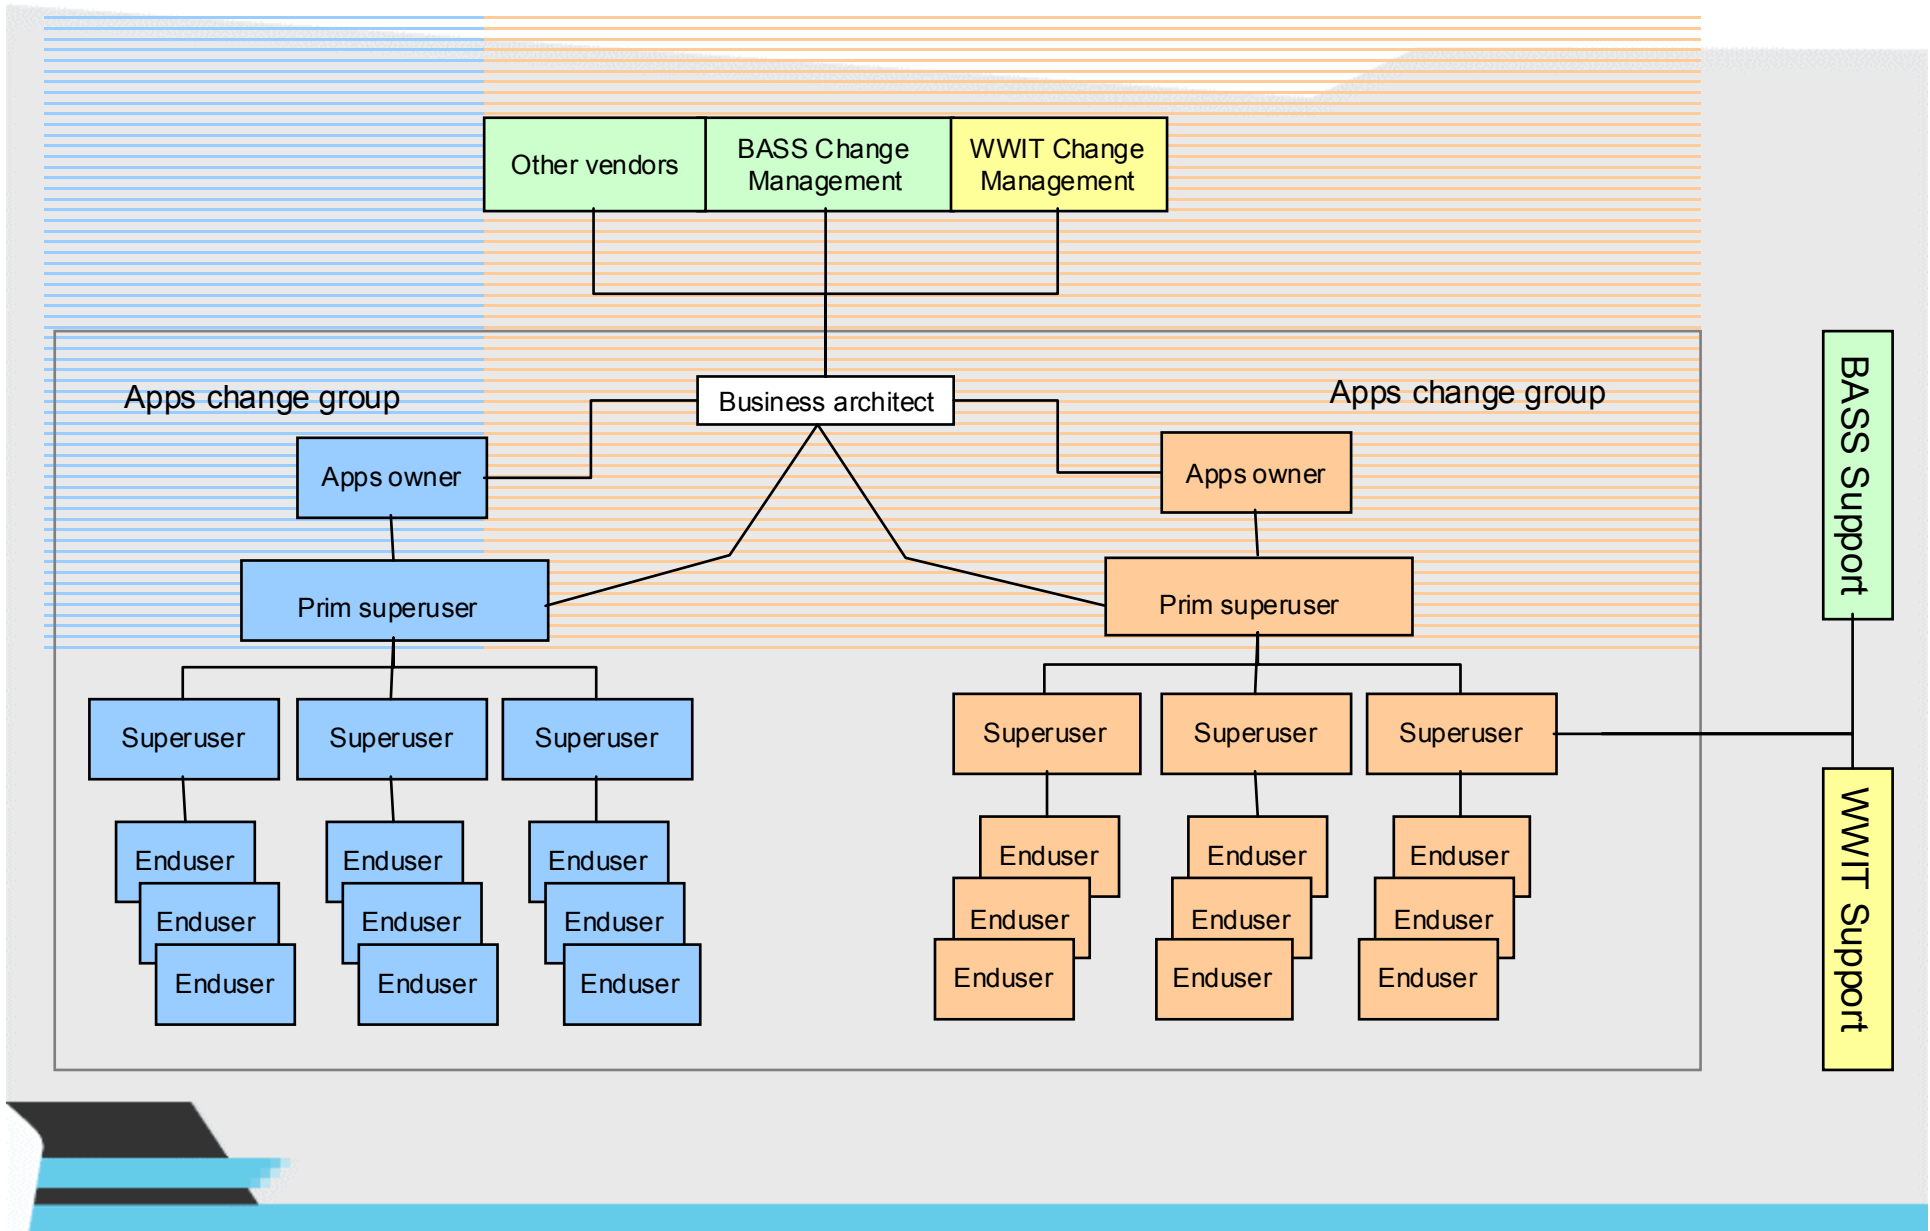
Other vendors

BASS Change Management

WWIT Change Management

Business architect

Apps change group

Apps owner

Prim superuser

Superuser

Superuser

Superuser

Enduser

Enduser

Enduser

Enduser

Enduser

Enduser

Enduser

Enduser

Enduser

Apps change group

Apps owner

Prim superuser

Superuser

Superuser

Superuser

Enduser

Enduser

Enduser

Enduser

Enduser

Enduser

Enduser

Enduser

Enduser

BASS Support

WWIT Support